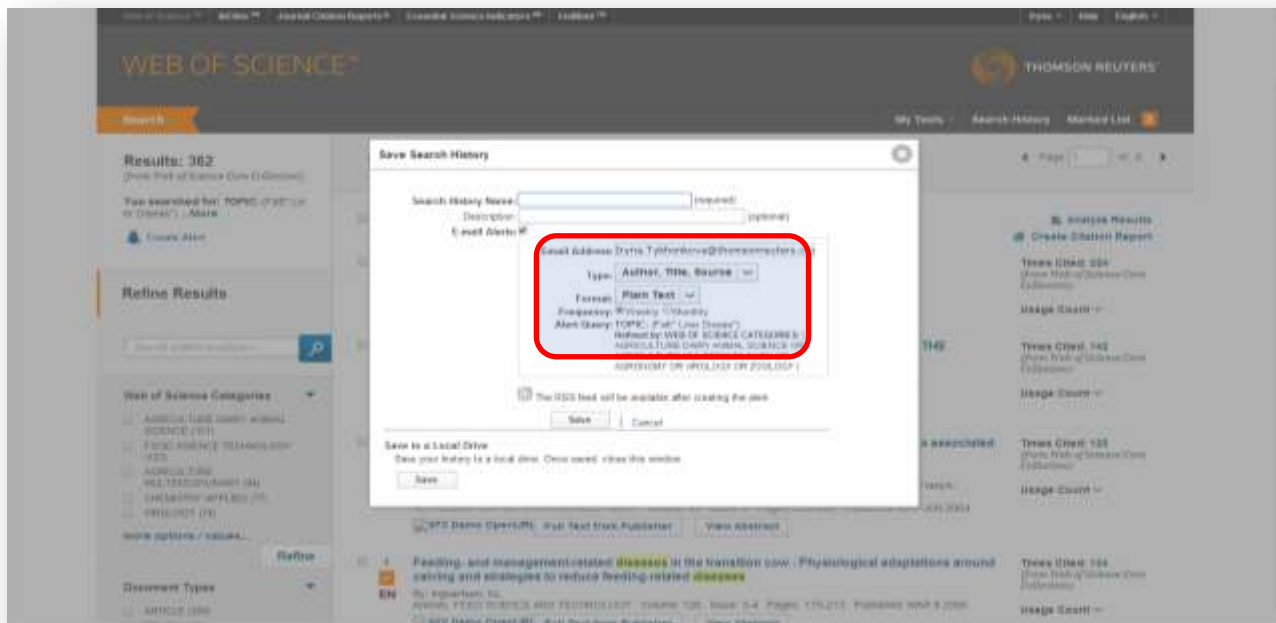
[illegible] InCites™ Journal Citation Reports® Essential Science Indicators℠ EndNote™ Iryna English

WEB OF SCIENCE™

THOMSON REUTERS

Search

My Tools Search History Marked List

Results: 362
(from Web of Science Core Collection)

You searched for: TOPIC: (Fatt* Liv* Disease*) ...More

Create Alert

Refine Results

Search within results for...

Web of Science Categories

AGRICULTURE DAIRY ANIMAL SCIENCE (111)
FOOD SCIENCE TECHNOLOGY (103)
AGRICULTURE MULTIDISCIPLINARY (84)
CHEMISTRY APPLIED (77)
ZOOLOGY (76)

more options / values...

Refine

Document Types

ARTICLE (309)

Save Search History

Search History Name: (required)
Description: (optional)
E-mail Alerts:

Email Address: Iryna.Tykhonkova@thomsonreuters.com
Type: Author, Title, Source
Format: Plain Text
Frequency: Weekly Monthly
Alert Query: TOPIC: (Fatt* Liv* Disease*)
Refined by: WEB OF SCIENCE CATEGORIES: ( AGRICULTURE DAIRY ANIMAL SCIENCE OR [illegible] AGRONOMY OR VIROLOGY OR ZOOLOGY )

The RSS feed will be available after creating the alert.

Save Cancel

Save to a Local Drive
Save your history to a local drive. Once saved, close this window.
Save

Page 1 of 8

Analyze Results
Create Citation Report

Times Cited: 224
(from Web of Science Core Collection)
Usage Count

Times Cited: 142
(from Web of Science Core Collection)
Usage Count

Times Cited: 133
(from Web of Science Core Collection)
Usage Count

Times Cited: 134
(from Web of Science Core Collection)
Usage Count

SFX Demo OpenURL Full Text from Publisher View Abstract

Feeding- and management-related diseases in the transition cow : Physiological adaptations around calving and strategies to reduce feeding-related diseases
By: Ingvartsen, KL
ANIMAL FEED SCIENCE AND TECHNOLOGY Volume: 126 Issue: 3-4 Pages: 175-213 Published: MAR 9 2006